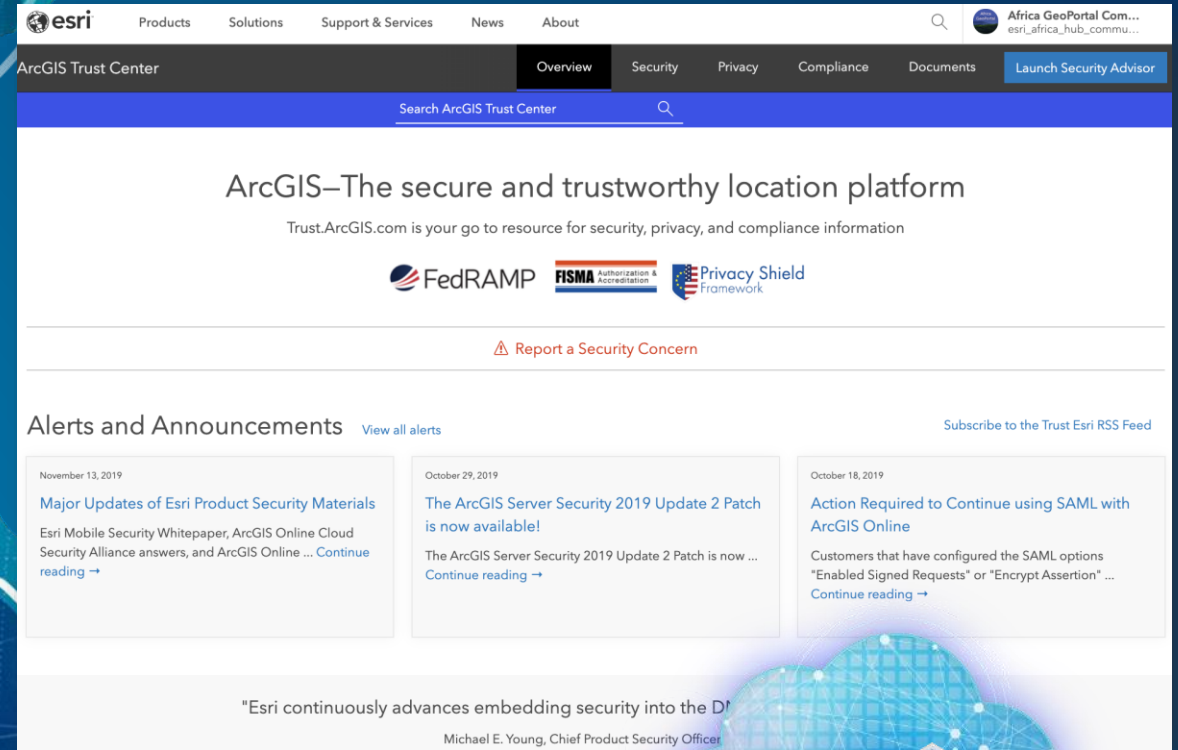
esri Products Solutions Support & Services News About

Africa GeoPortal Com...
esri_africa_hub_commu...

ArcGIS Trust Center

Overview Security Privacy Compliance Documents Launch Security Advisor

Search ArcGIS Trust Center

ArcGIS—The secure and trustworthy location platform

Trust.ArcGIS.com is your go to resource for security, privacy, and compliance information

FedRAMP FISMA Authorization & Accreditation Privacy Shield Framework

⚠ Report a Security Concern

Alerts and Announcements View all alerts

Subscribe to the Trust Esri RSS Feed

November 13, 2019
Major Updates of Esri Product Security Materials
Esri Mobile Security Whitepaper, ArcGIS Online Cloud Security Alliance answers, and ArcGIS Online ... Continue reading →

October 29, 2019
The ArcGIS Server Security 2019 Update 2 Patch is now available!
The ArcGIS Server Security 2019 Update 2 Patch is now ... Continue reading →

October 18, 2019
Action Required to Continue using SAML with ArcGIS Online
Customers that have configured the SAML options "Enabled Signed Requests" or "Encrypt Assertion" ... Continue reading →

"Esri continuously advances embedding security into the D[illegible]

Michael E. Young, Chief Product Security Officer